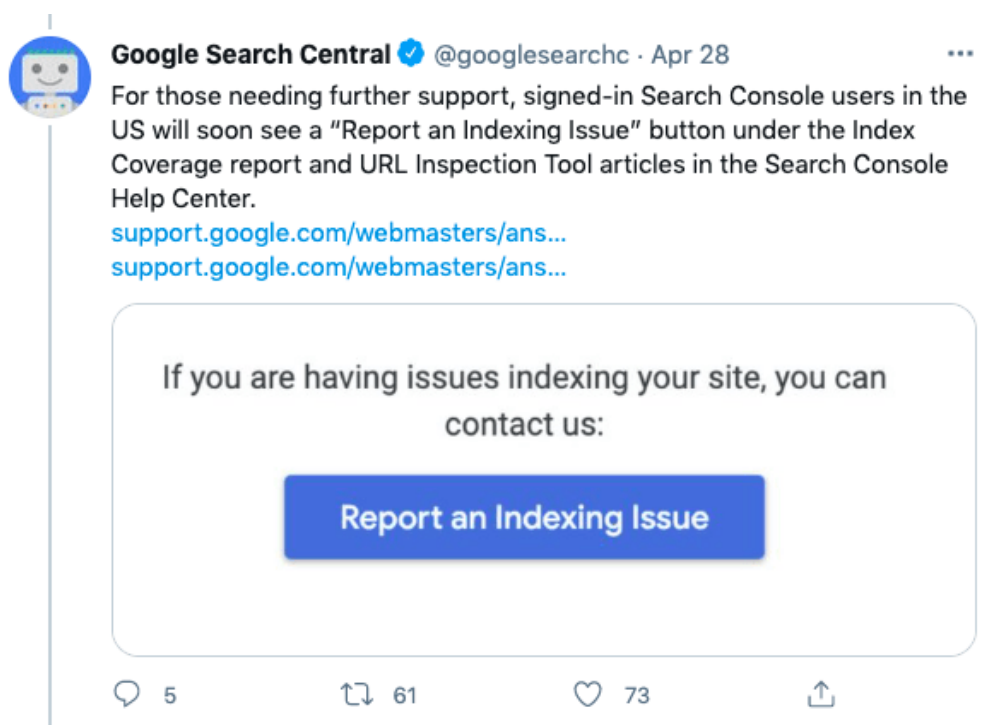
Google Search Central @googlesearchc · Apr 28

For those needing further support, signed-in Search Console users in the US will soon see a “Report an Indexing Issue” button under the Index Coverage report and URL Inspection Tool articles in the Search Console Help Center.
support.google.com/webmasters/ans...
support.google.com/webmasters/ans...

If you are having issues indexing your site, you can contact us:

Report an Indexing Issue

5 61 73